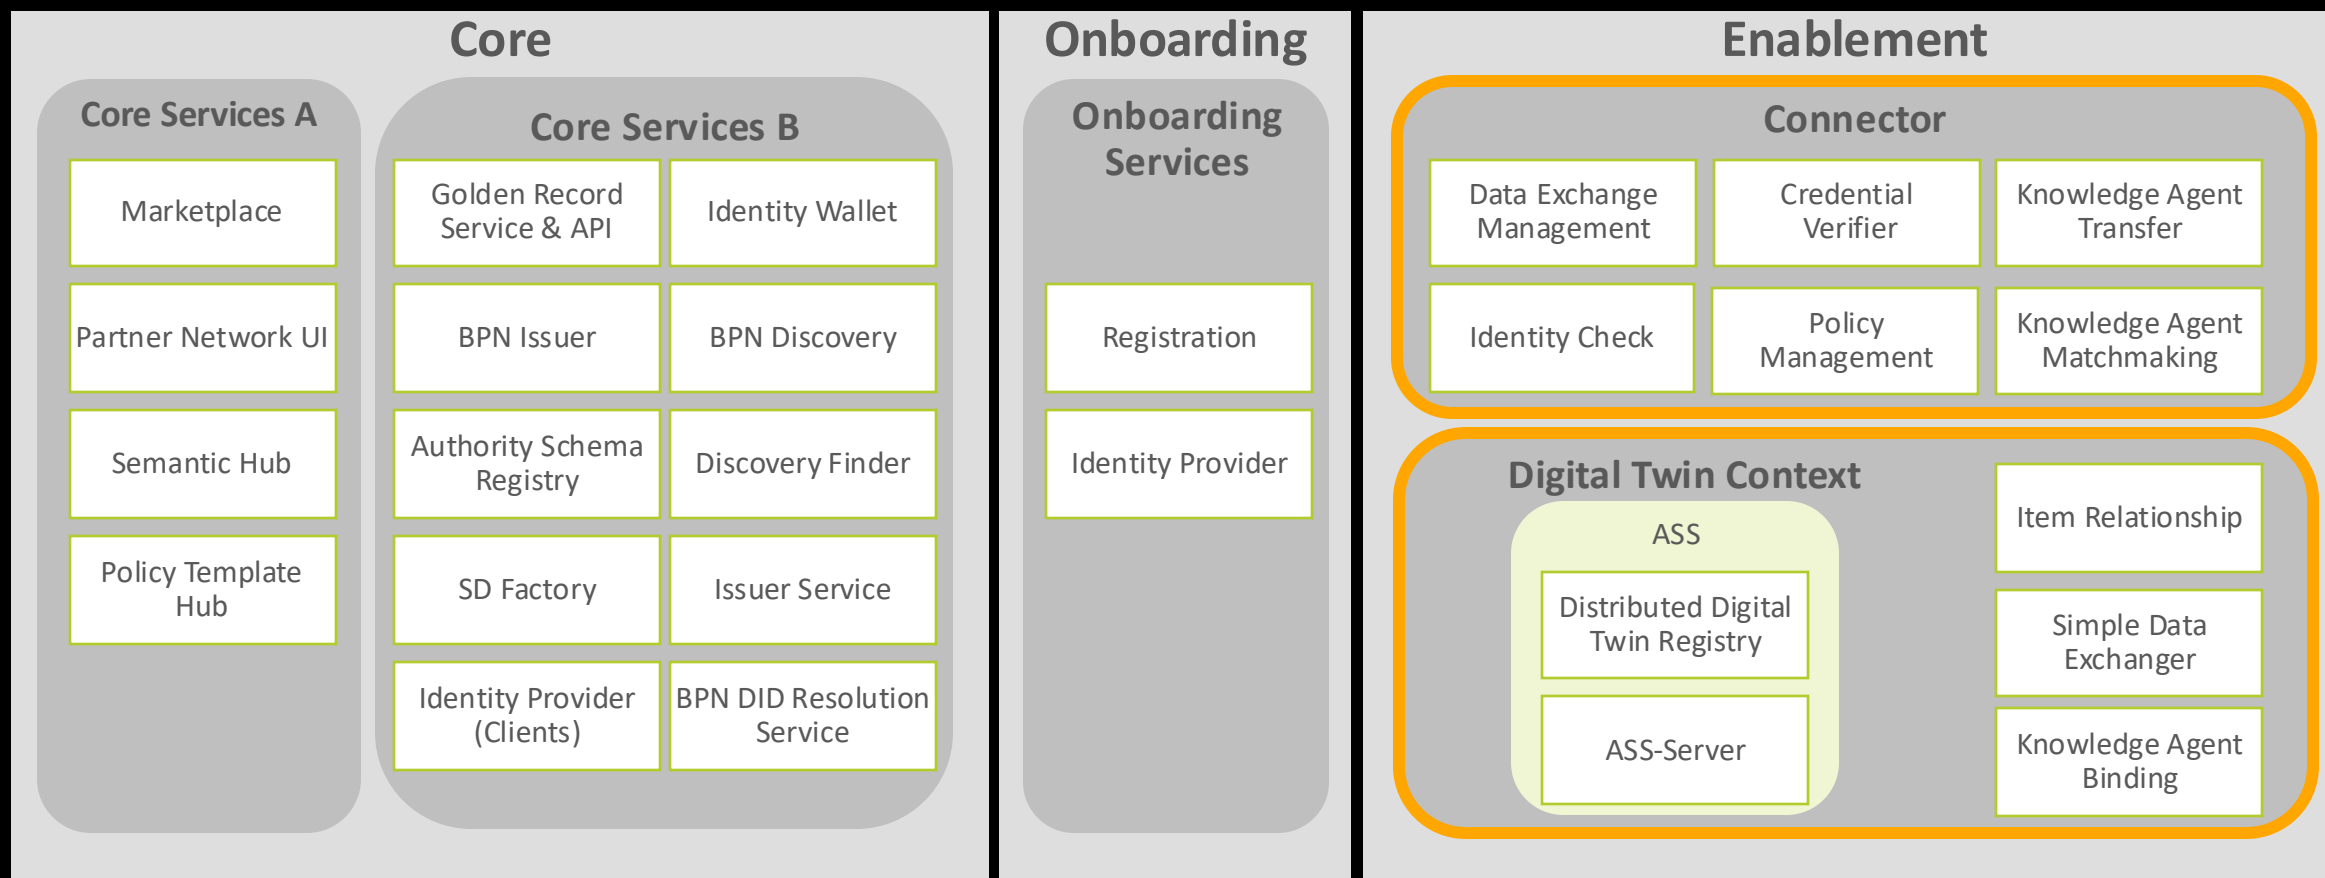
Core

Core Services A

Marketplace

Partner Network UI

Semantic Hub

Policy Template Hub

Core Services B

Golden Record Service & API

Identity Wallet

BPN Issuer

BPN Discovery

Authority Schema Registry

Discovery Finder

SD Factory

Issuer Service

Identity Provider (Clients)

BPN DID Resolution Service

Onboarding

Onboarding Services

Registration

Identity Provider

Enablement

Connector

Data Exchange Management

Credential Verifier

Knowledge Agent Transfer

Identity Check

Policy Management

Knowledge Agent Matchmaking

Digital Twin Context

ASS

Distributed Digital Twin Registry

ASS-Server

Item Relationship

Simple Data Exchanger

Knowledge Agent Binding